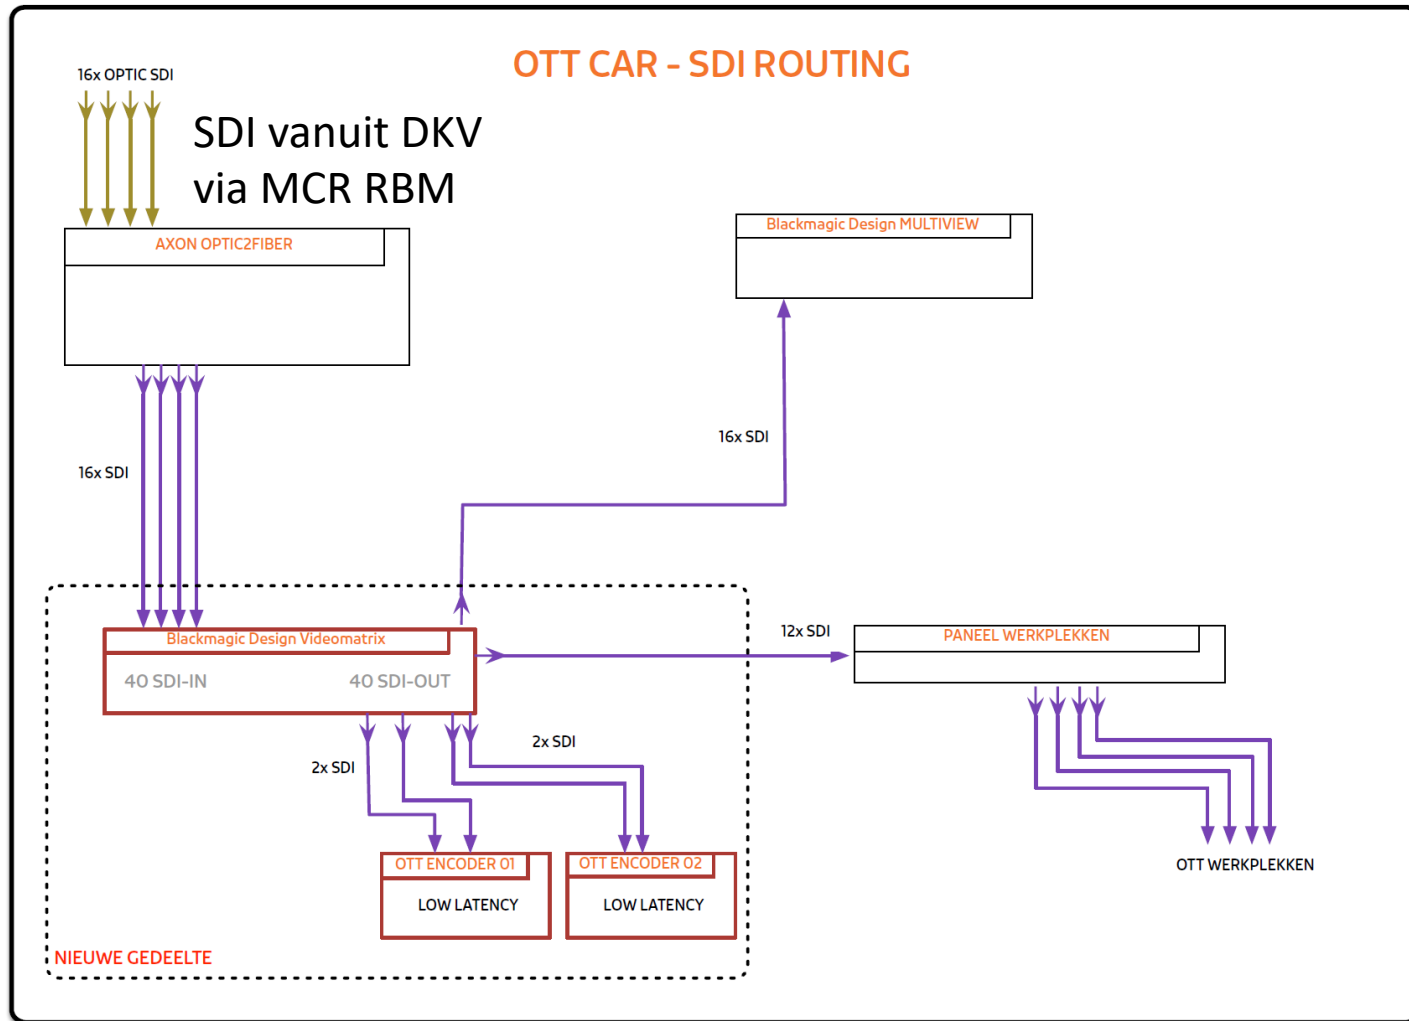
OTT CAR - SDI ROUTING

16x OPTIC SDI

SDI vanuit DKV via MCR RBM

AXON OPTIC2FIBER

Blackmagic Design MULTIVIEW

16x SDI

16x SDI

Blackmagic Design Videomatrix

40 SDI-IN

40 SDI-OUT

12x SDI

PANEEL WERKPLEKKEN

2x SDI

2x SDI

OTT ENCODER 01

LOW LATENCY

OTT ENCODER 02

LOW LATENCY

OTT WERKPLEKKEN

NIEUWE GEDEELTE